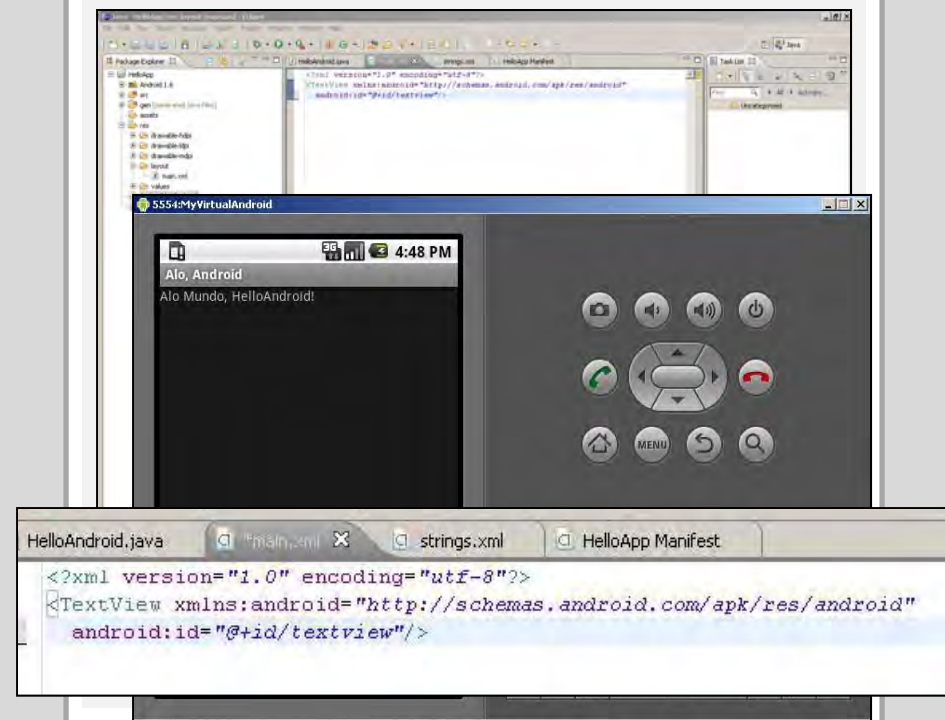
Java - HelloApp/res/layout/main.xml - Eclipse

Package Explorer

HelloApp
Android 1.6
src
gen [Generated Java Files]
assets
res
drawable-hdpi
drawable-ldpi
drawable-mdpi
layout
main.xml
values

HelloAndroid.java
strings.xml
HelloApp Manifest

<?xml version="1.0" encoding="utf-8"?>
<TextView xmlns:android="http://schemas.android.com/apk/res/android"
android:id="@+id/textview"/>

Task List
Find
All
Activate...
Uncategorized

Java

5554:MyVirtualAndroid

4:48 PM
Alo, Android
Alo Mundo, HelloAndroid!

MENU

HelloAndroid.java
*main.xml
strings.xml
HelloApp Manifest

<?xml version="1.0" encoding="utf-8"?>
<TextView xmlns:android="http://schemas.android.com/apk/res/android"
android:id="@+id/textview"/>